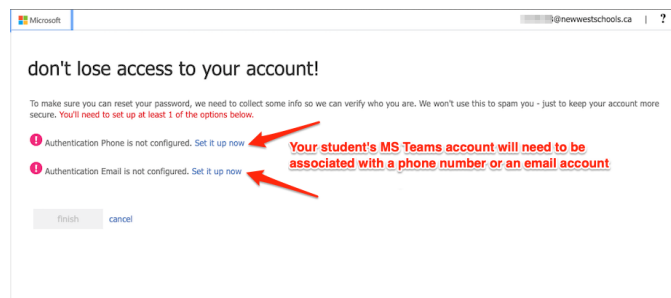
Microsoft

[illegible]@newwestschools.ca | ?

don't lose access to your account!

To make sure you can reset your password, we need to collect some info so we can verify who you are. We won't use this to spam you - just to keep your account more secure. You'll need to set up at least 1 of the options below.

Authentication Phone is not configured. Set it up now

Authentication Email is not configured. Set it up now

Your student's MS Teams account will need to be associated with a phone number or an email account

finish cancel